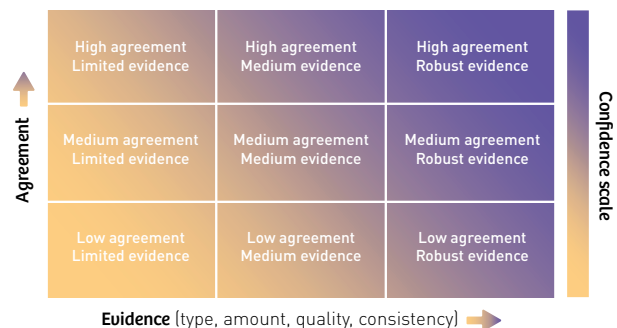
Agreement

| | | |
|---|---|---|
| High agreement Limited evidence | High agreement Medium evidence | High agreement Robust evidence |
| Medium agreement Limited evidence | Medium agreement Medium evidence | Medium agreement Robust evidence |
| Low agreement Limited evidence | Low agreement Medium evidence | Low agreement Robust evidence |

Confidence scale

Evidence (type, amount, quality, consistency)